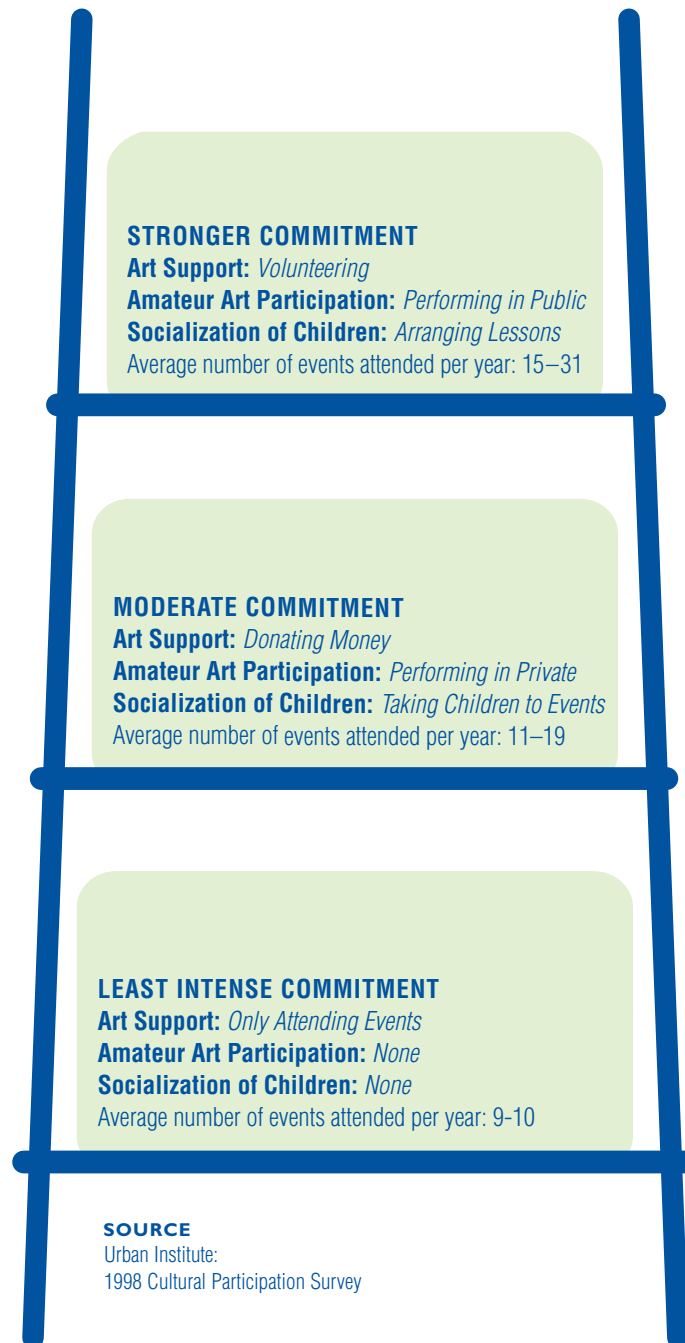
STRONGER COMMITMENT
Art Support: Volunteering
Amateur Art Participation: Performing in Public
Socialization of Children: Arranging Lessons
Average number of events attended per year: 15–31

MODERATE COMMITMENT
Art Support: Donating Money
Amateur Art Participation: Performing in Private
Socialization of Children: Taking Children to Events
Average number of events attended per year: 11–19

LEAST INTENSE COMMITMENT
Art Support: Only Attending Events
Amateur Art Participation: None
Socialization of Children: None
Average number of events attended per year: 9-10

SOURCE
Urban Institute:
1998 Cultural Participation Survey